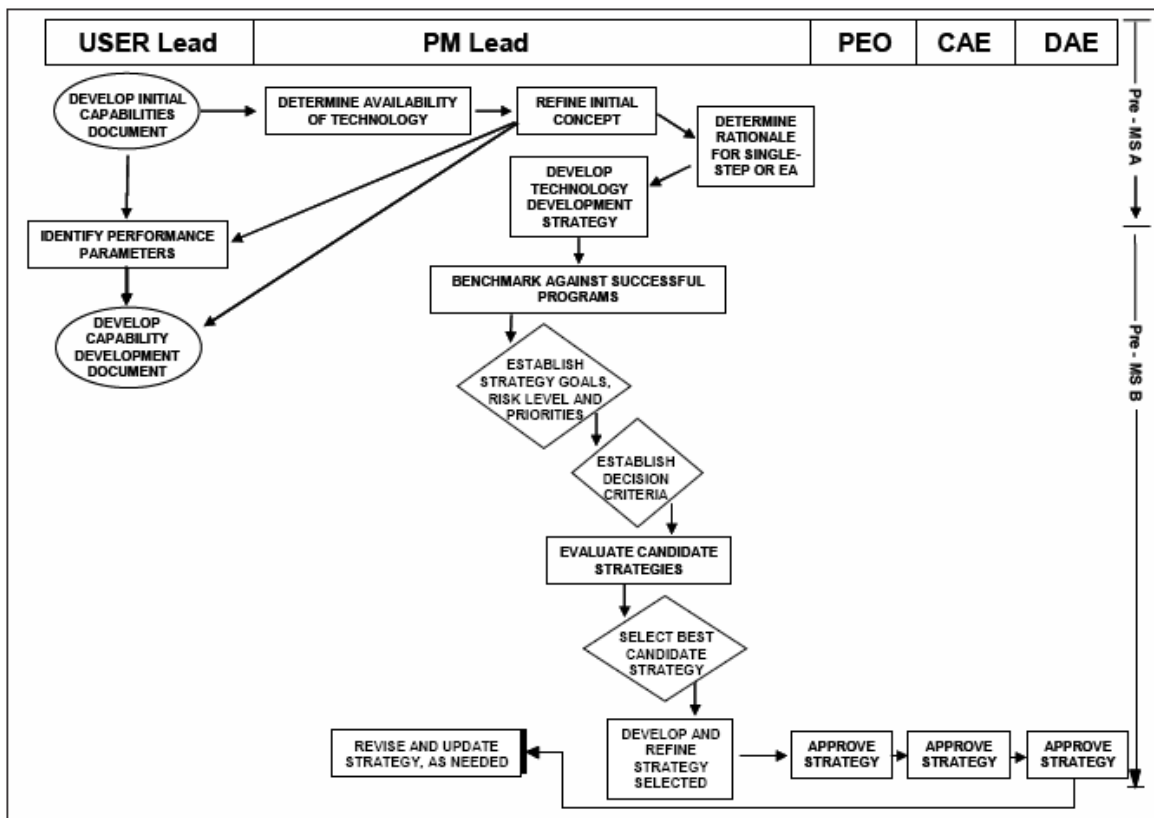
| USER Lead | PM Lead | PEO | CAE | DAE |
|---|---|---|---|---|

Pre - MS A

Pre - MS B

DEVELOP INITIAL CAPABILITIES DOCUMENT

DETERMINE AVAILABILITY OF TECHNOLOGY

REFINE INITIAL CONCEPT

DETERMINE RATIONALE FOR SINGLE-STEP OR EA

DEVELOP TECHNOLOGY DEVELOPMENT STRATEGY

IDENTIFY PERFORMANCE PARAMETERS

DEVELOP CAPABILITY DEVELOPMENT DOCUMENT

BENCHMARK AGAINST SUCCESSFUL PROGRAMS

ESTABLISH STRATEGY GOALS, RISK LEVEL AND PRIORITIES

ESTABLISH DECISION CRITERIA

EVALUATE CANDIDATE STRATEGIES

SELECT BEST CANDIDATE STRATEGY

DEVELOP AND REFINE STRATEGY SELECTED

APPROVE STRATEGY

APPROVE STRATEGY

APPROVE STRATEGY

REVISE AND UPDATE STRATEGY, AS NEEDED